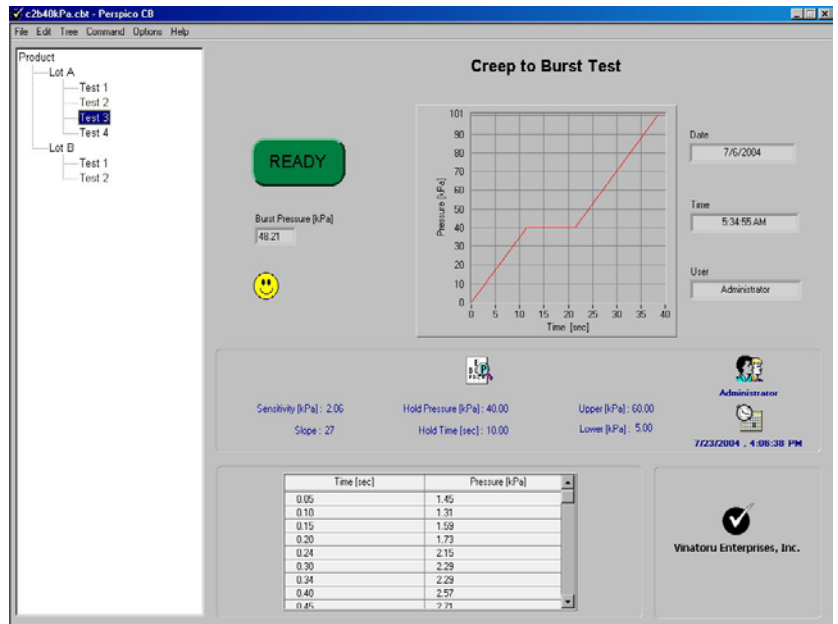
c2b40kPa.cbt - Perspico CB

File Edit Tree Command Options Help

Product
Lot A
Test 1
Test 2
Test 3
Test 4
Lot B
Test 1
Test 2

Creep to Burst Test

READY

Burst Pressure [kPa]
48.21

Pressure [kPa]
101
90
80
70
60
50
40
30
20
10
0
0 5 10 15 20 25 30 35 40
Time [sec]

Date
7/6/2004

Time
5:34:55 AM

User
Administrator

Administrator

Sensitivity [kPa] : 2.06
Slope : 27
Hold Pressure [kPa] : 40.00
Hold Time [sec] : 10.00
Upper [kPa] : 60.00
Lower [kPa] : 5.00

7/23/2004 , 4:06:38 PM

| Time [sec] | Pressure [kPa] |
|---|---|
| 0.05 | 1.45 |
| 0.10 | 1.31 |
| 0.15 | 1.59 |
| 0.20 | 1.73 |
| 0.24 | 2.15 |
| 0.30 | 2.29 |
| 0.34 | 2.29 |
| 0.40 | 2.57 |
| 0.45 | 2.71 |

Vinatoru Enterprises, Inc.